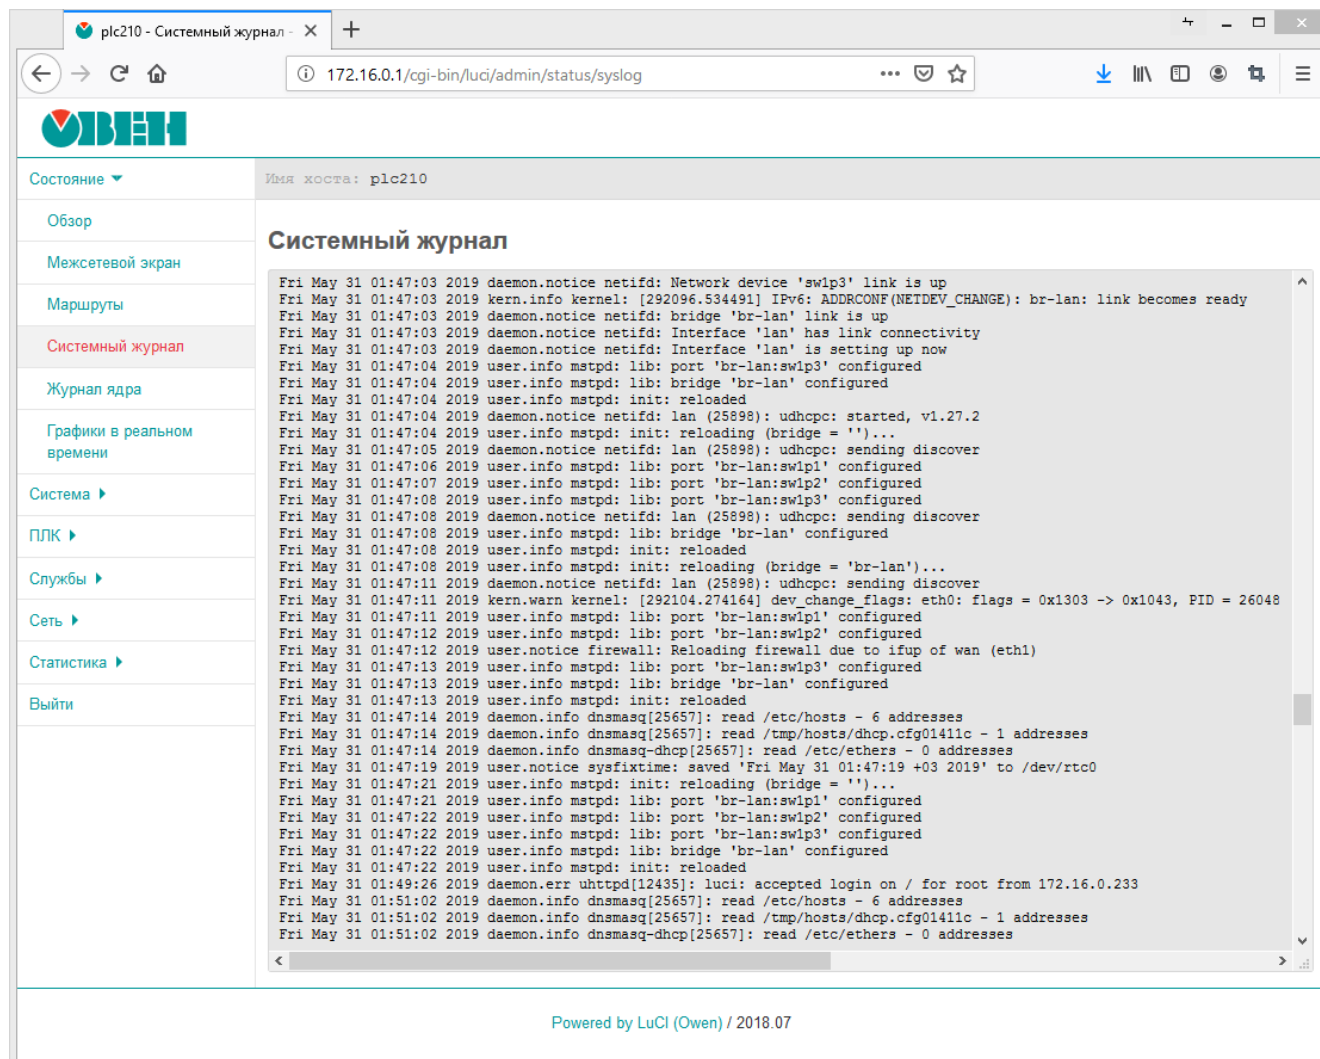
plc210 - Системный журнал -

172.16.0.1/cgi-bin/luci/admin/status/syslog

ОВЕН

Состояние
Обзор
Межсетевой экран
Маршруты
Системный журнал
Журнал ядра
Графики в реальном времени
Система
ПЛК
Службы
Сеть
Статистика
Выйти

Имя хоста: plc210

Системный журнал

Fri May 31 01:47:03 2019 daemon.notice netifd: Network device 'sw1p3' link is up
Fri May 31 01:47:03 2019 kern.info kernel: [292096.534491] IPv6: ADDRCONF(NETDEV_CHANGE): br-lan: link becomes ready
Fri May 31 01:47:03 2019 daemon.notice netifd: bridge 'br-lan' link is up
Fri May 31 01:47:03 2019 daemon.notice netifd: Interface 'lan' has link connectivity
Fri May 31 01:47:03 2019 daemon.notice netifd: Interface 'lan' is setting up now
Fri May 31 01:47:04 2019 user.info mstpd: lib: port 'br-lan:sw1p3' configured
Fri May 31 01:47:04 2019 user.info mstpd: lib: bridge 'br-lan' configured
Fri May 31 01:47:04 2019 user.info mstpd: init: reloaded
Fri May 31 01:47:04 2019 daemon.notice netifd: lan (25898): udhcpc: started, v1.27.2
Fri May 31 01:47:04 2019 user.info mstpd: init: reloading (bridge = '')...
Fri May 31 01:47:05 2019 daemon.notice netifd: lan (25898): udhcpc: sending discover
Fri May 31 01:47:06 2019 user.info mstpd: lib: port 'br-lan:sw1p1' configured
Fri May 31 01:47:07 2019 user.info mstpd: lib: port 'br-lan:sw1p2' configured
Fri May 31 01:47:08 2019 user.info mstpd: lib: port 'br-lan:sw1p3' configured
Fri May 31 01:47:08 2019 daemon.notice netifd: lan (25898): udhcpc: sending discover
Fri May 31 01:47:08 2019 user.info mstpd: lib: bridge 'br-lan' configured
Fri May 31 01:47:08 2019 user.info mstpd: init: reloaded
Fri May 31 01:47:08 2019 user.info mstpd: init: reloading (bridge = 'br-lan')...
Fri May 31 01:47:11 2019 daemon.notice netifd: lan (25898): udhcpc: sending discover
Fri May 31 01:47:11 2019 kern.warn kernel: [292104.274164] dev_change_flags: eth0: flags = 0x1303 -> 0x1043, PID = 26048
Fri May 31 01:47:11 2019 user.info mstpd: lib: port 'br-lan:sw1p1' configured
Fri May 31 01:47:12 2019 user.info mstpd: lib: port 'br-lan:sw1p2' configured
Fri May 31 01:47:12 2019 user.notice firewall: Reloading firewall due to ifup of wan (eth1)
Fri May 31 01:47:13 2019 user.info mstpd: lib: port 'br-lan:sw1p3' configured
Fri May 31 01:47:13 2019 user.info mstpd: lib: bridge 'br-lan' configured
Fri May 31 01:47:13 2019 user.info mstpd: init: reloaded
Fri May 31 01:47:14 2019 daemon.info dnsmasq[25657]: read /etc/hosts - 6 addresses
Fri May 31 01:47:14 2019 daemon.info dnsmasq[25657]: read /tmp/hosts/dhcp.cfg01411c - 1 addresses
Fri May 31 01:47:14 2019 daemon.info dnsmasq-dhcp[25657]: read /etc/ethers - 0 addresses
Fri May 31 01:47:19 2019 user.notice sysfixtime: saved 'Fri May 31 01:47:19 +03 2019' to /dev/rtc0
Fri May 31 01:47:21 2019 user.info mstpd: init: reloading (bridge = '')...
Fri May 31 01:47:21 2019 user.info mstpd: lib: port 'br-lan:sw1p1' configured
Fri May 31 01:47:22 2019 user.info mstpd: lib: port 'br-lan:sw1p2' configured
Fri May 31 01:47:22 2019 user.info mstpd: lib: port 'br-lan:sw1p3' configured
Fri May 31 01:47:22 2019 user.info mstpd: lib: bridge 'br-lan' configured
Fri May 31 01:47:22 2019 user.info mstpd: init: reloaded
Fri May 31 01:49:26 2019 daemon.err uhttpd[12435]: luci: accepted login on / for root from 172.16.0.233
Fri May 31 01:51:02 2019 daemon.info dnsmasq[25657]: read /etc/hosts - 6 addresses
Fri May 31 01:51:02 2019 daemon.info dnsmasq[25657]: read /tmp/hosts/dhcp.cfg01411c - 1 addresses
Fri May 31 01:51:02 2019 daemon.info dnsmasq-dhcp[25657]: read /etc/ethers - 0 addresses

Powered by LuCI (Owen) / 2018.07